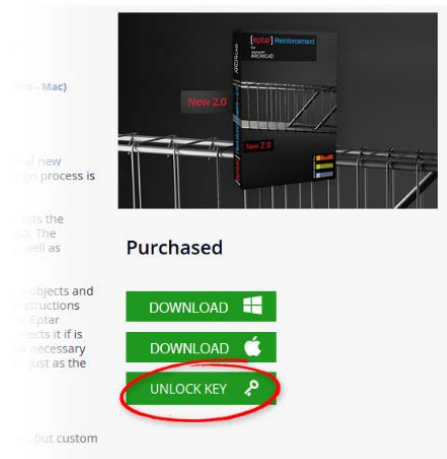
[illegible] - Mac)

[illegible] new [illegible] process is

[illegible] the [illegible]. The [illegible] well as

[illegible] objects and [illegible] instructions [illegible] Eptar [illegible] it if is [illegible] necessary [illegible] just as the

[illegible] but custom

[eptar] Reinforcement for ARCHICAD

New 2.0

New 2.0

Purchased

DOWNLOAD

DOWNLOAD

UNLOCK KEY